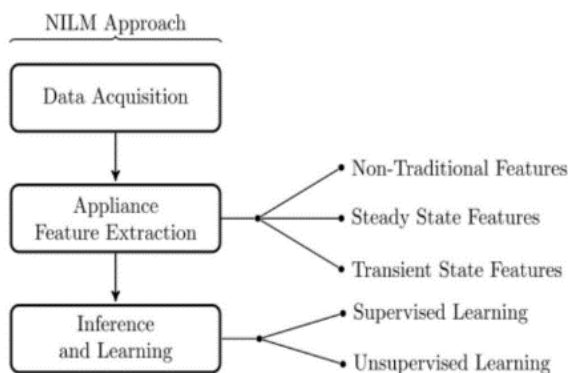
NILM Approach

Data Acquisition

Appliance Feature Extraction

Non-Traditional Features

Steady State Features

Transient State Features

Inference and Learning

Supervised Learning

Unsupervised Learning